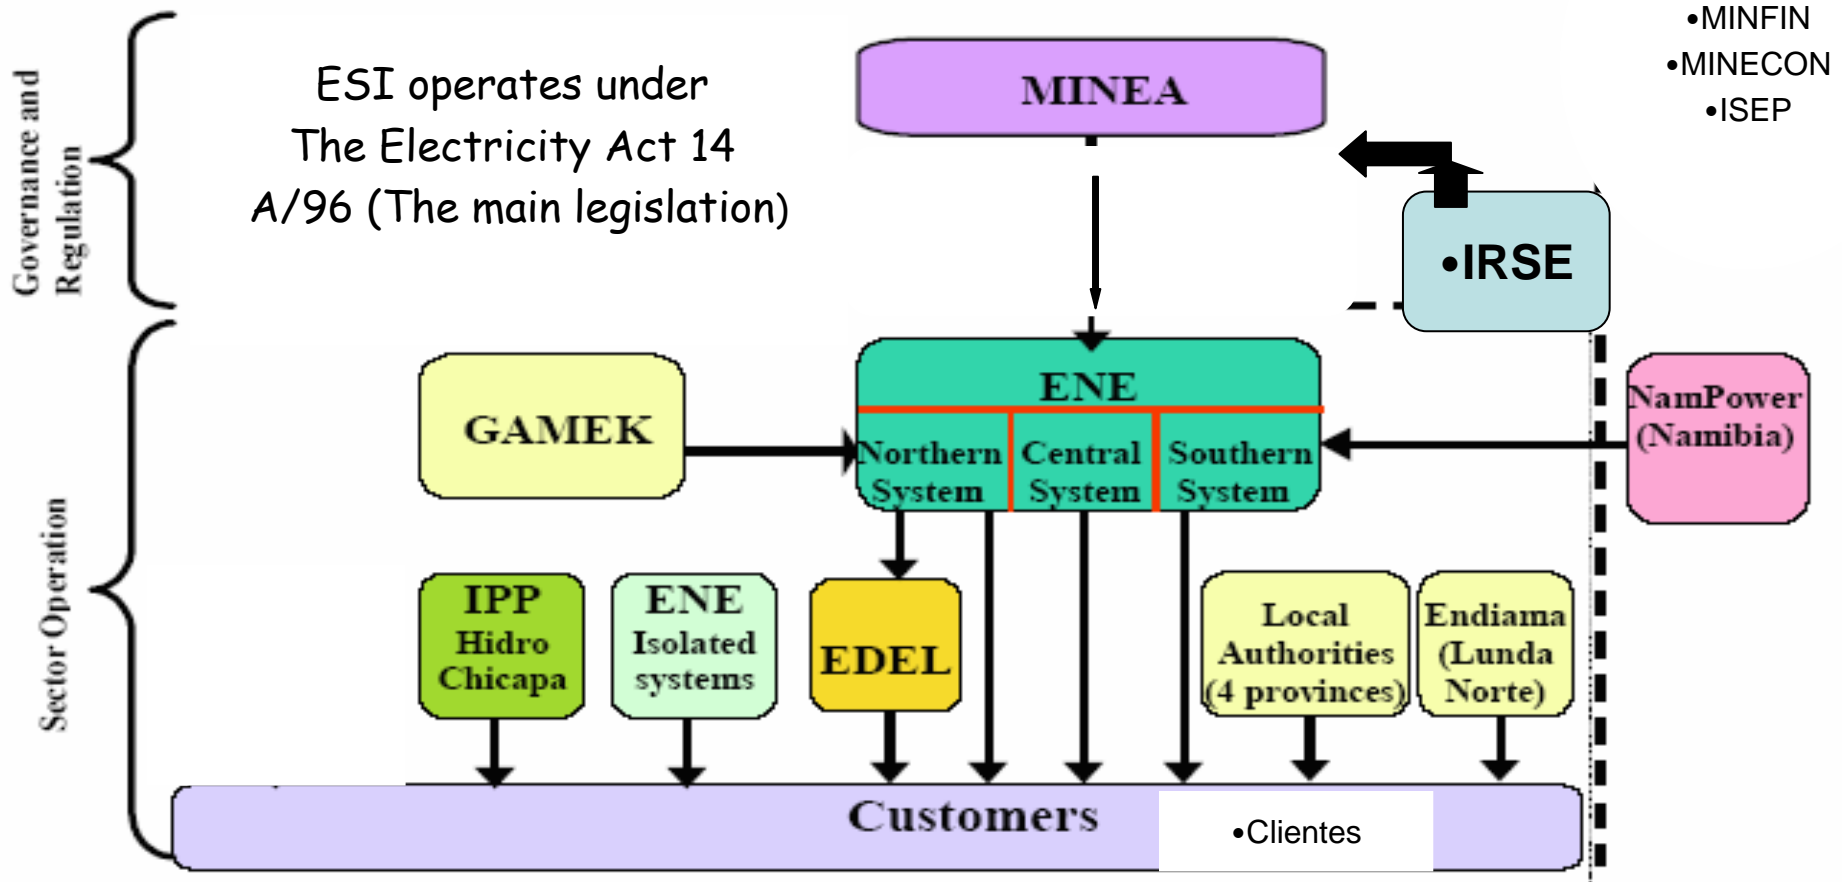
Governance and Regulation

ESI operates under The Electricity Act 14 A/96 (The main legislation)

MINEA

•MINFIN
•MINECON
•ISEP

•IRSE

Sector Operation

GAMEK

ENE
Northern System
Central System
Southern System

NamPower (Namibia)

IPP Hidro Chicapa

ENE Isolated systems

EDEL

Local Authorities (4 provinces)

Endiama (Lunda Norte)

Customers

•Clientes